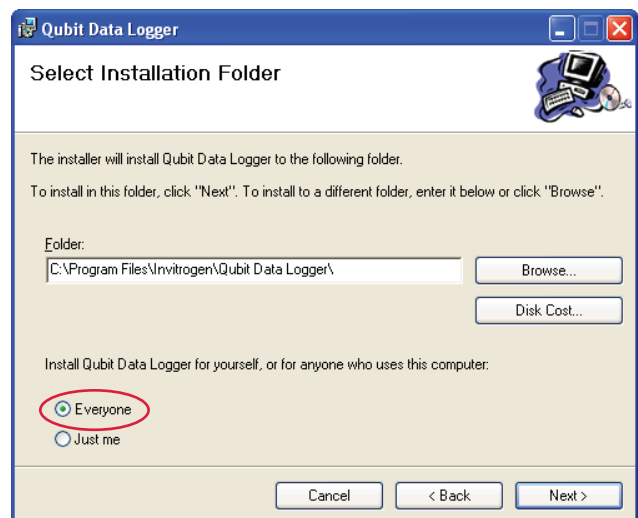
Qubit Data Logger

Select Installation Folder

The installer will install Qubit Data Logger to the following folder.

To install in this folder, click "Next". To install to a different folder, enter it below or click "Browse".

Folder:
C:\Program Files\Invitrogen\Qubit Data Logger\

Browse...

Disk Cost...

Install Qubit Data Logger for yourself, or for anyone who uses this computer:

Everyone
Just me

Cancel
< Back
Next >